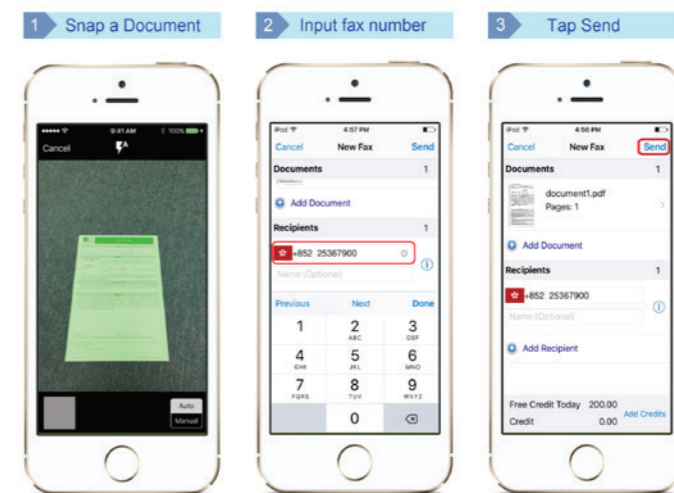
1 Snap a Document

2 Input fax number

3 Tap Send

9:41 AM 100%
Cancel
Auto
Manual

iPod 4:57 PM
Cancel New Fax Send
Documents 1
Add Document
Recipients 1
+852 25367900
Name (Optional)
Previous Next Done
1
2 ABC
3 DEF
4 GHI
5 JKL
6 MNO
7 PQRS
8 TUV
9 WXYZ
0

iPod 4:56 PM
Cancel New Fax Send
Documents 1
document1.pdf
Pages: 1
Add Document
Recipients 1
+852 25367900
Name (Optional)
Add Recipient
Free Credit Today 200.00
Credit 0.00
Add Credits